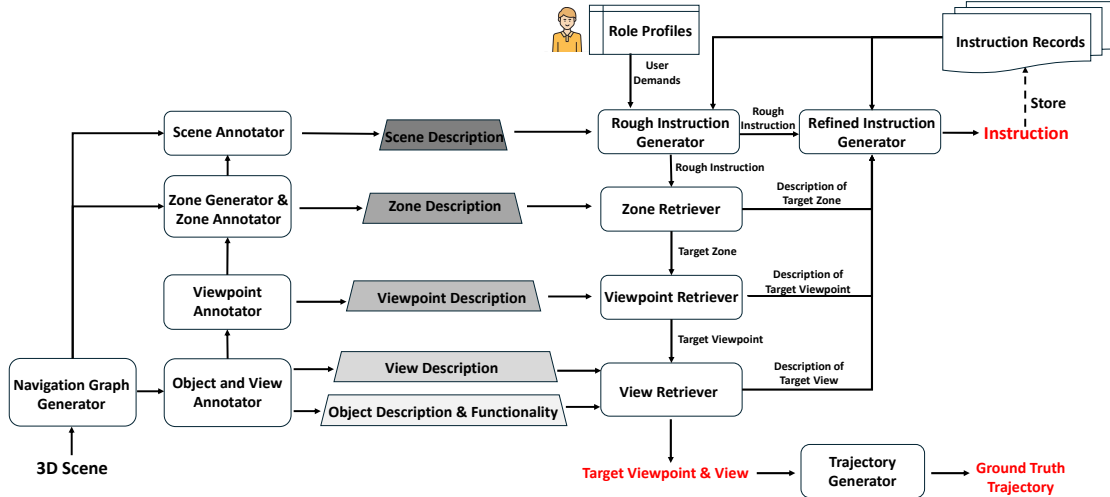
Role Profiles

Instruction Records

User Demands

Store

Scene Annotator

Scene Description

Rough Instruction Generator

Rough Instruction

Refined Instruction Generator

Instruction

Rough Instruction

Zone Generator & Zone Annotator

Zone Description

Zone Retriever

Description of Target Zone

Target Zone

Viewpoint Annotator

Viewpoint Description

Viewpoint Retriever

Description of Target Viewpoint

Target Viewpoint

Navigation Graph Generator

Object and View Annotator

View Description

Object Description & Functionality

View Retriever

Description of Target View

3D Scene

Target Viewpoint & View

Trajectory Generator

Ground Truth Trajectory